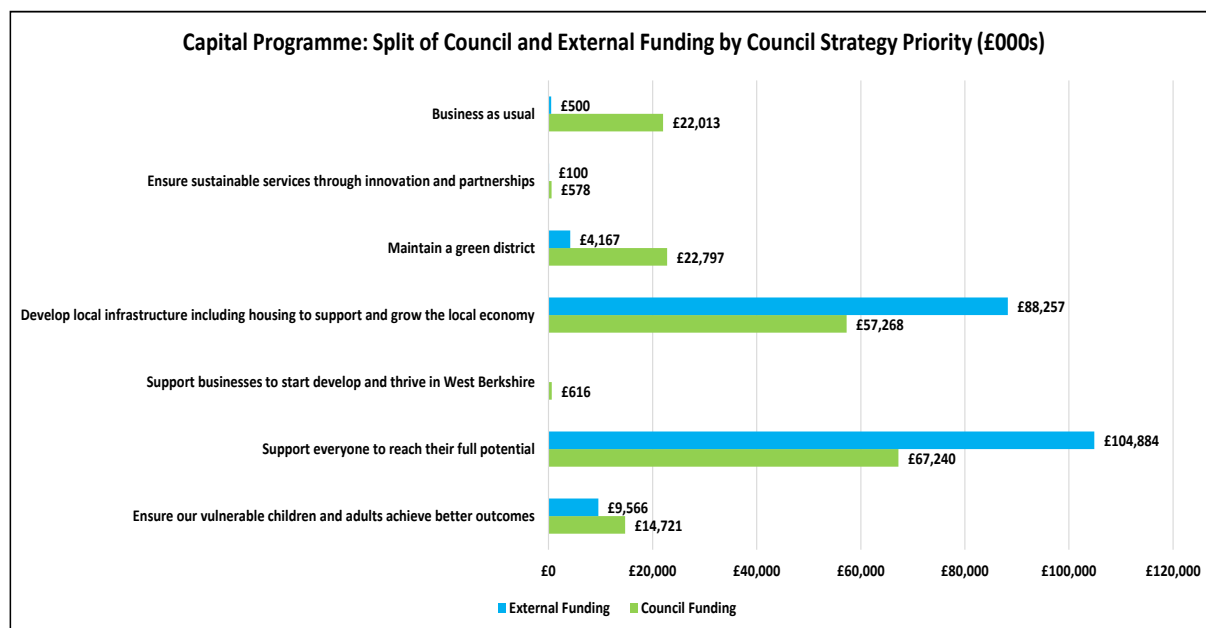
Capital Programme: Split of Council and External Funding by Council Strategy Priority (£000s)

Business as usual
£500
£22,013

Ensure sustainable services through innovation and partnerships
£100
£578

Maintain a green district
£4,167
£22,797

Develop local infrastructure including housing to support and grow the local economy
£88,257
£57,268

Support businesses to start develop and thrive in West Berkshire
£616

Support everyone to reach their full potential
£104,884
£67,240

Ensure our vulnerable children and adults achieve better outcomes
£9,566
£14,721

£0
£20,000
£40,000
£60,000
£80,000
£100,000
£120,000

External Funding
Council Funding